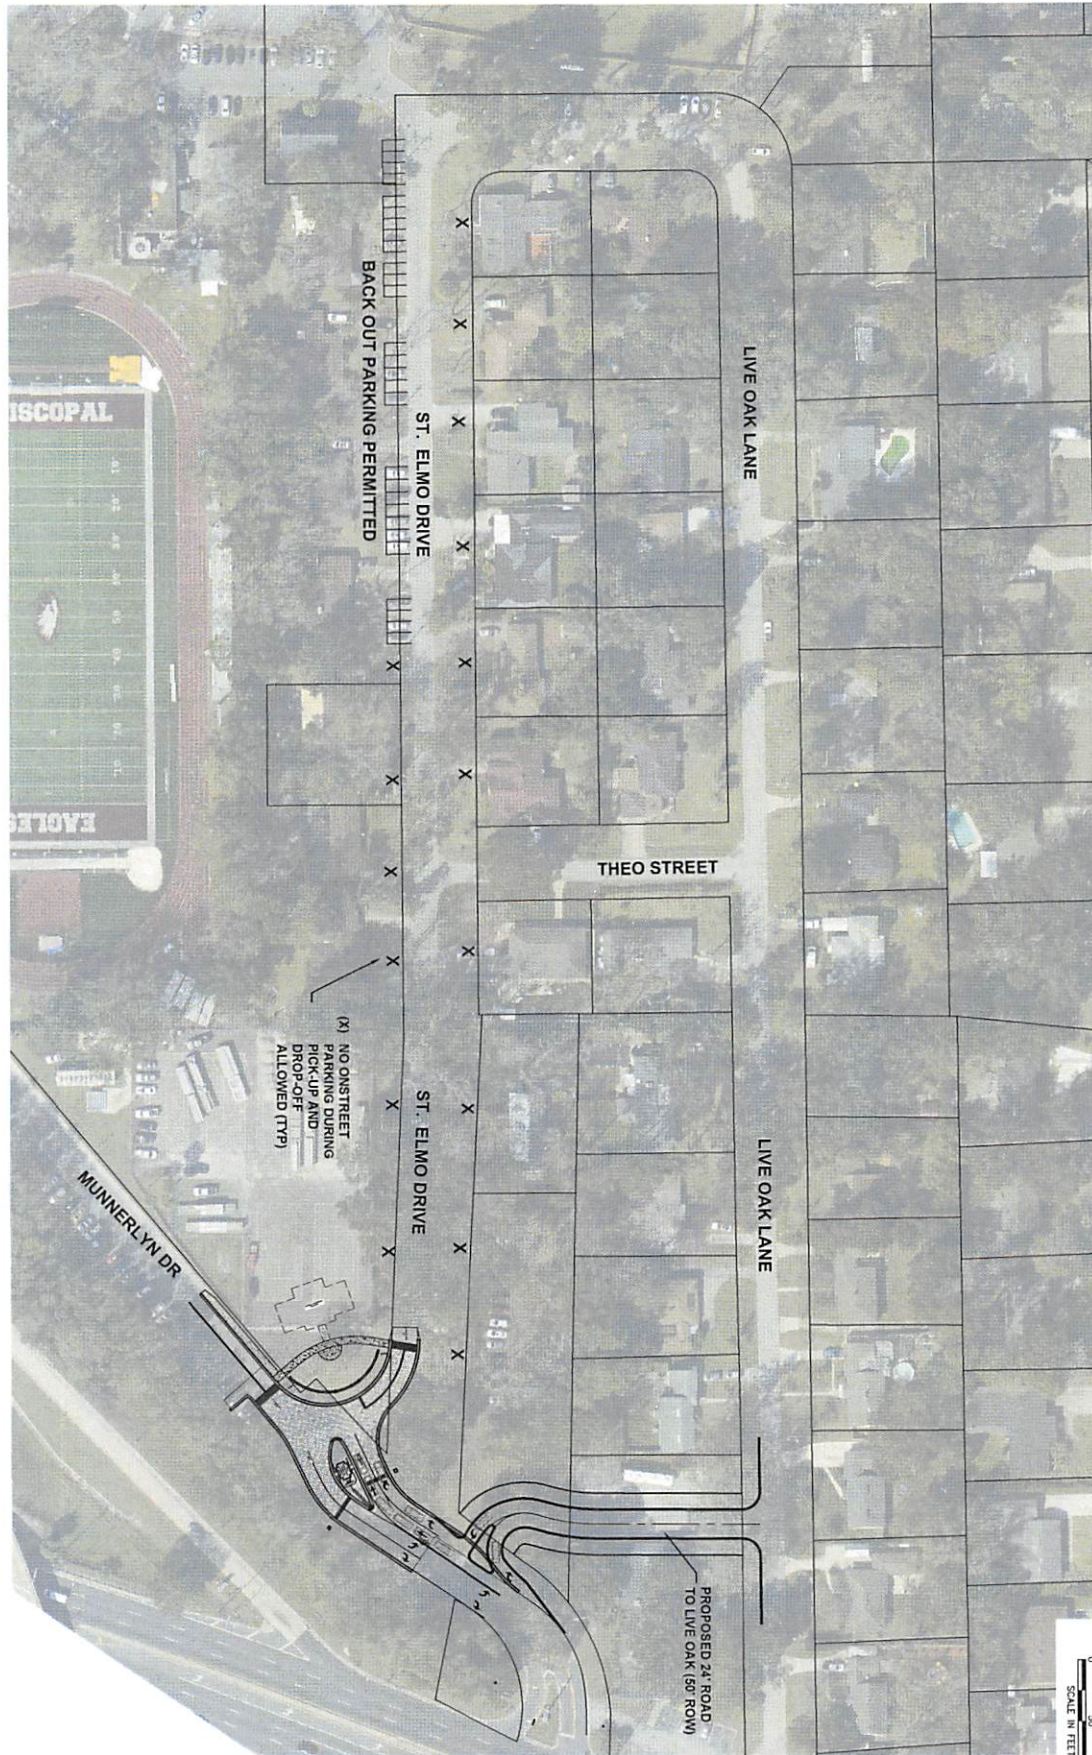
ISCOPAL

EAGLES

BACK OUT PARKING PERMITTED

ST. ELMO DRIVE

LIVE OAK LANE

THEO STREET

(X) NO ONSTREET PARKING DURING PICK-UP AND DROP-OFF ALLOWED (TYP)

ST. ELMO DRIVE

LIVE OAK LANE

MUNNERLYN DR

PROPOSED 24' ROAD TO LIVE OAK (50' ROW)

SCALE IN FEET